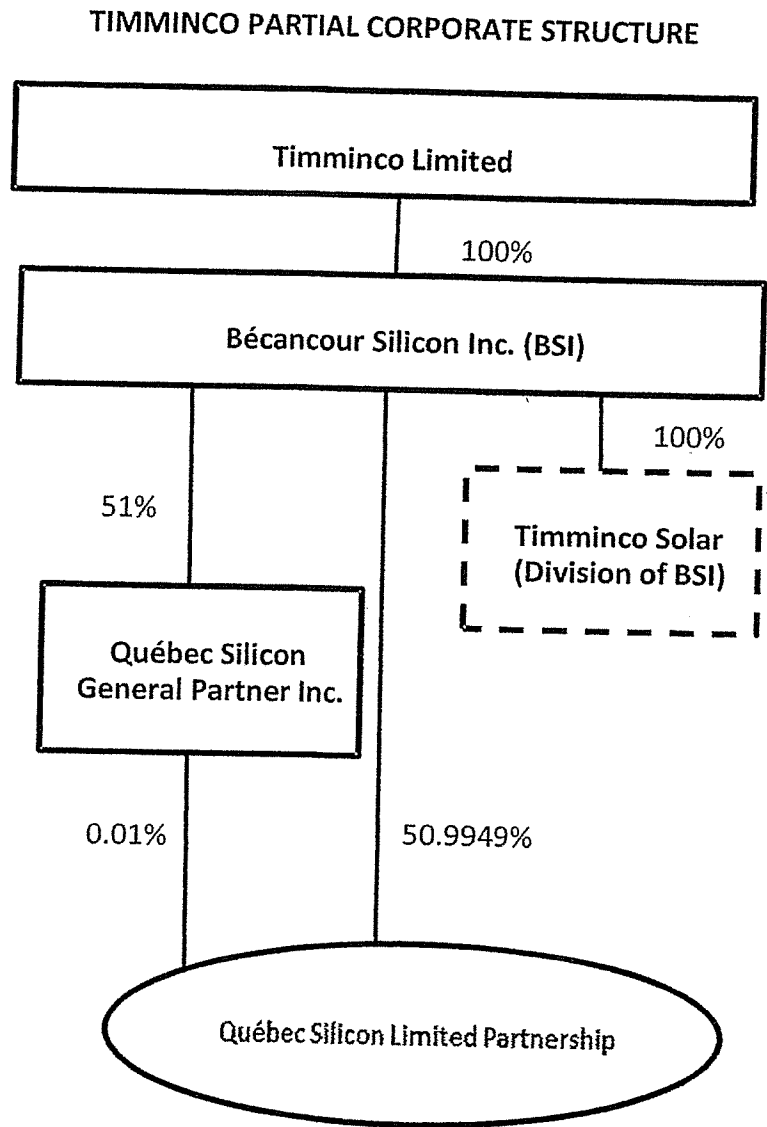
TIMMINCO PARTIAL CORPORATE STRUCTURE

Timminco Limited

100%

Bécancour Silicon Inc. (BSI)

100%

51%

Timminco Solar (Division of BSI)

Québec Silicon General Partner Inc.

0.01%

50.9949%

Québec Silicon Limited Partnership